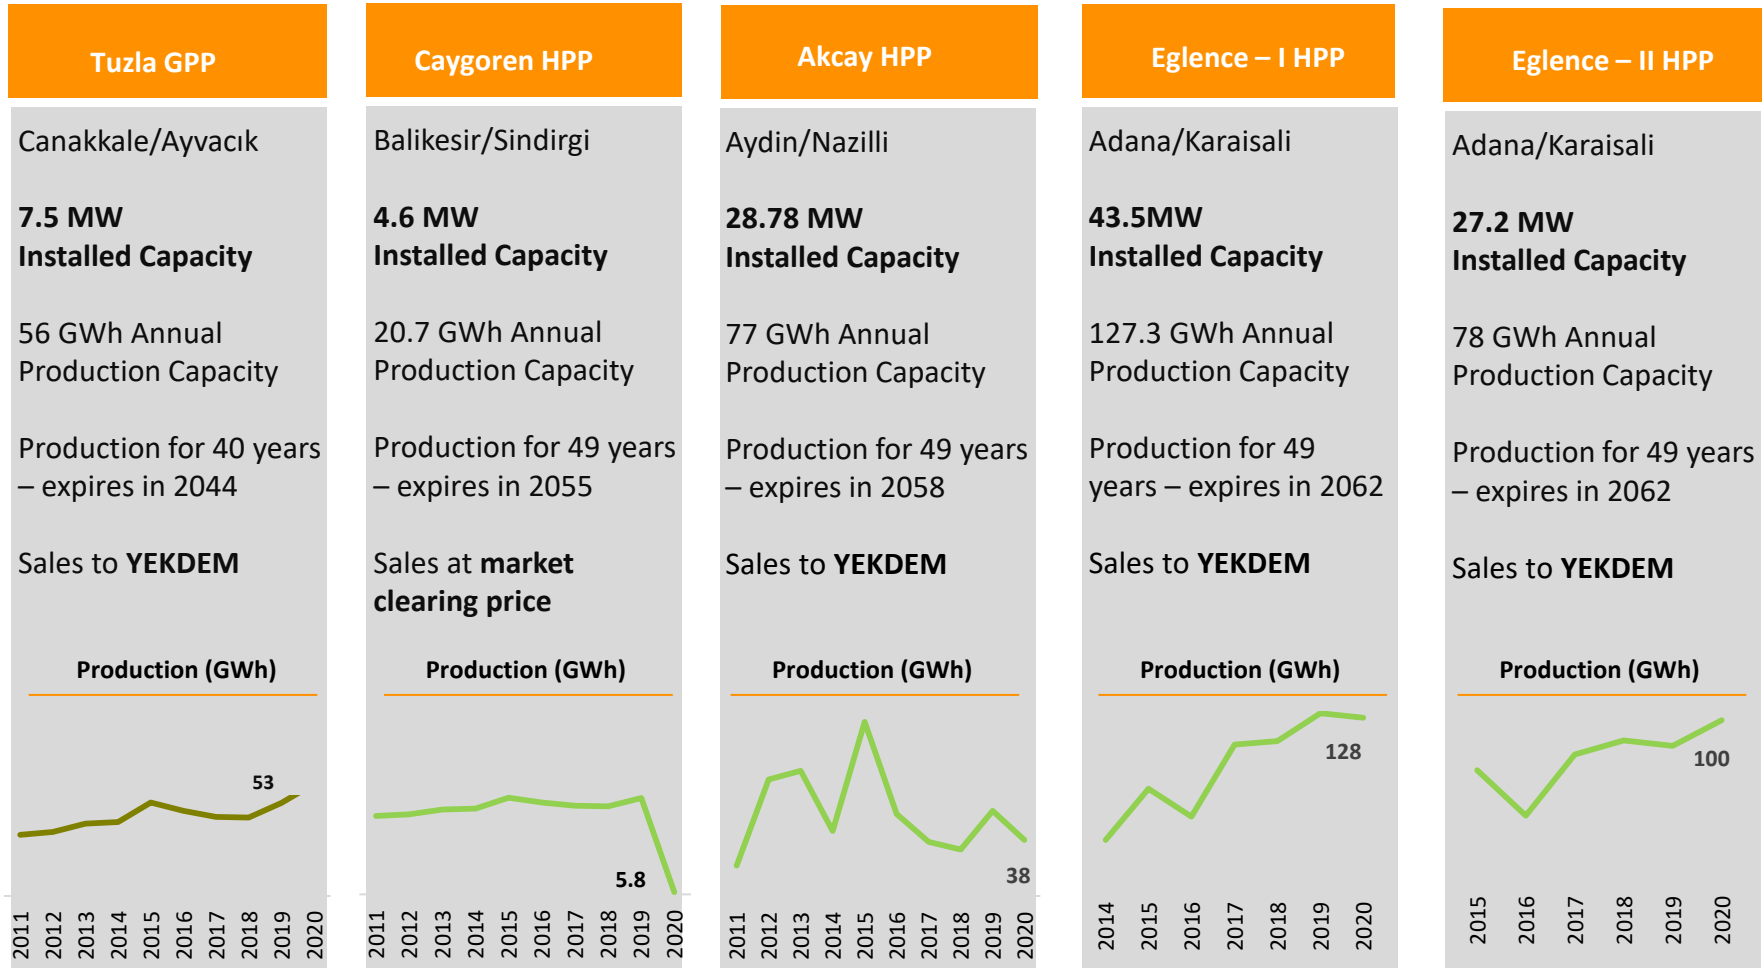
Tuzla GPP

Canakkale/Ayvacık

**7.5 MW Installed Capacity**

56 GWh Annual Production Capacity

Production for 40 years – expires in 2044

Sales to **YEKDEM**

Production (GWh)

53

2011 2012 2013 2014 2015 2016 2017 2018 2019 2020

Caygoren HPP

Balikesir/Sindirgi

**4.6 MW Installed Capacity**

20.7 GWh Annual Production Capacity

Production for 49 years – expires in 2055

Sales at **market clearing price**

Production (GWh)

5.8

2011 2012 2013 2014 2015 2016 2017 2018 2019 2020

Akcay HPP

Aydin/Nazilli

**28.78 MW Installed Capacity**

77 GWh Annual Production Capacity

Production for 49 years – expires in 2058

Sales to **YEKDEM**

Production (GWh)

38

2011 2012 2013 2014 2015 2016 2017 2018 2019 2020

Eglence – I HPP

Adana/Karaisali

**43.5MW Installed Capacity**

127.3 GWh Annual Production Capacity

Production for 49 years – expires in 2062

Sales to **YEKDEM**

Production (GWh)

128

2014 2015 2016 2017 2018 2019 2020

Eglence – II HPP

Adana/Karaisali

**27.2 MW Installed Capacity**

78 GWh Annual Production Capacity

Production for 49 years – expires in 2062

Sales to **YEKDEM**

Production (GWh)

100

2015 2016 2017 2018 2019 2020